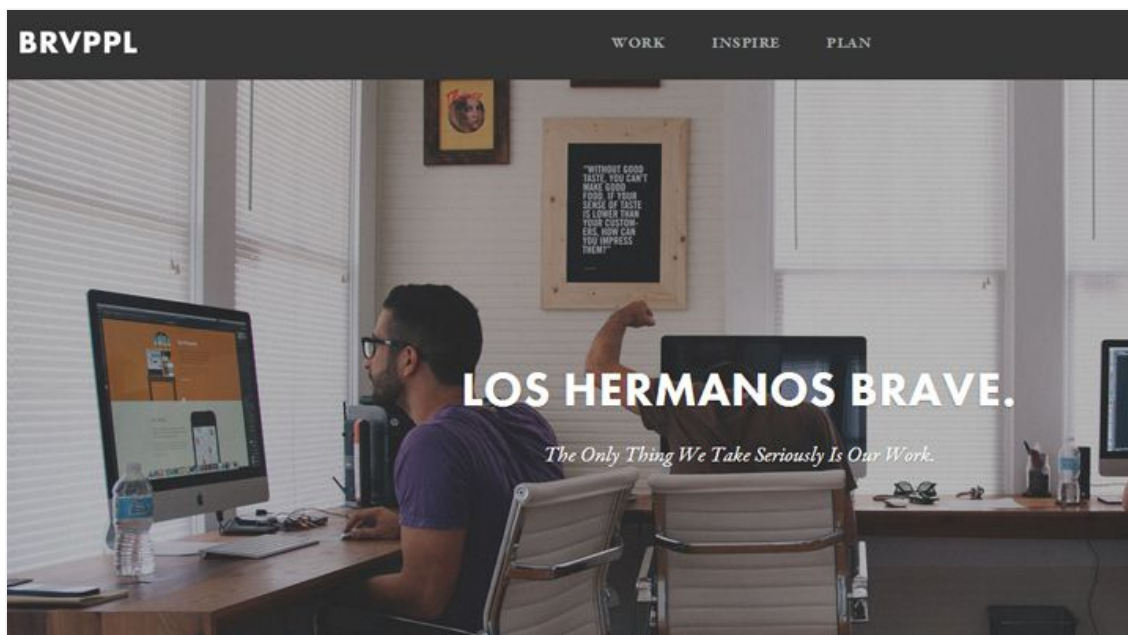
BRVPPL

WORK INSPIRE PLAN

"WITHOUT GOOD TASTE, YOU CAN'T MAKE GOOD FOOD. IF YOUR SENSE OF TASTE IS LOWER THAN YOUR CUSTOMERS, HOW CAN YOU IMPRESS THEM?"

LOS HERMANOS BRAVE.

The Only Thing We Take Seriously Is Our Work.